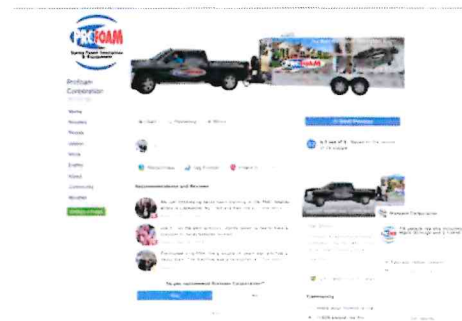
PROFOAM

Profoam Corporation

Home
Reviews
Photos
Videos
Posts
Events
About
Community

Recommendations and Reviews

Do you recommend Profoam Corporation?

Yes

No

Send Message

Profoam Corporation

Community

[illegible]